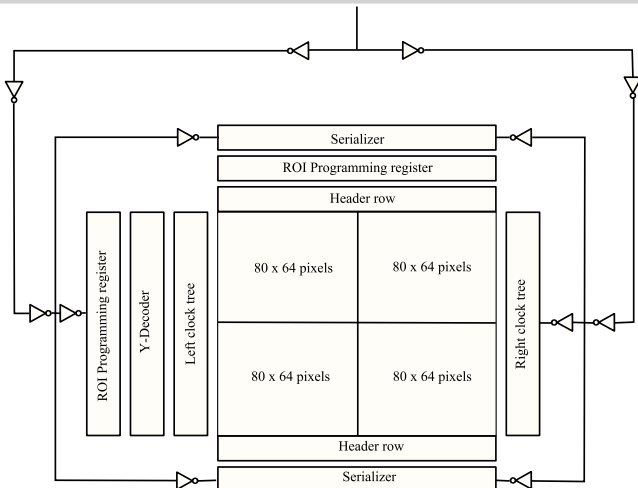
Serializer

ROI Programming register

Header row

ROI Programming register

Y-Decoder

Left clock tree

80 x 64 pixels

80 x 64 pixels

80 x 64 pixels

80 x 64 pixels

Right clock tree

Header row

Serializer